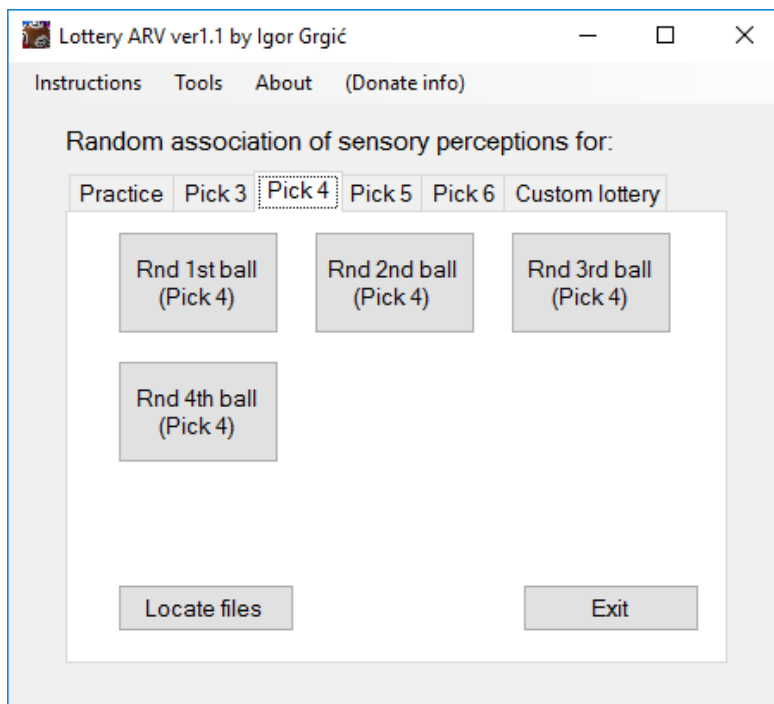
Lottery ARV ver1.1 by Igor Grgić

Instructions Tools About (Donate info)

Random association of sensory perceptions for:

Practice Pick 3 Pick 4 Pick 5 Pick 6 Custom lottery

Rnd 1st ball (Pick 4)

Rnd 2nd ball (Pick 4)

Rnd 3rd ball (Pick 4)

Rnd 4th ball (Pick 4)

Locate files

Exit